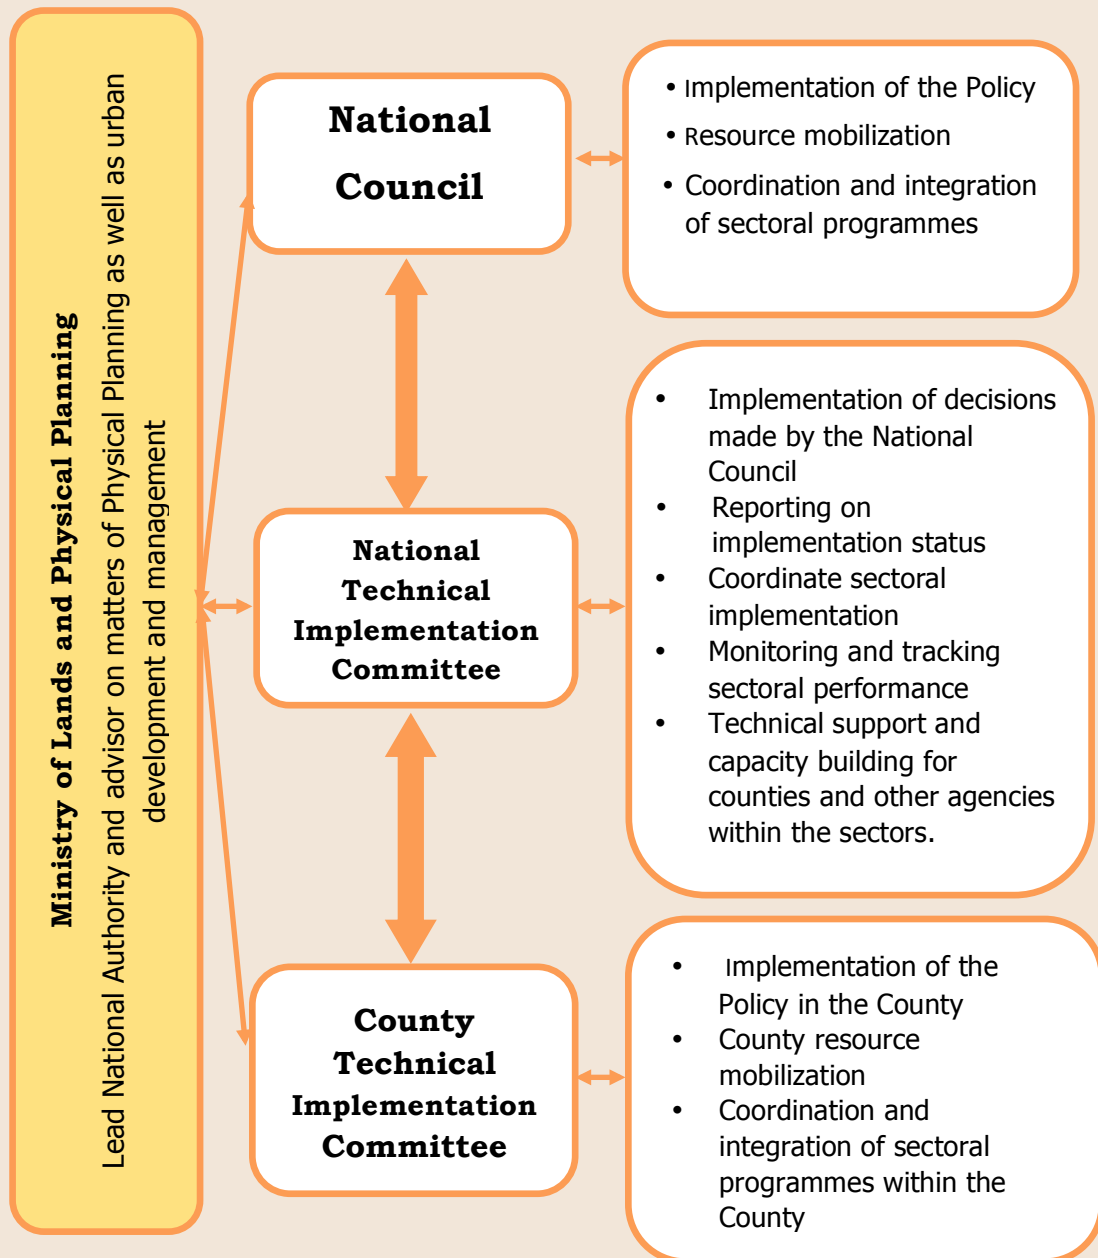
Ministry of Lands and Physical Planning

Lead National Authority and advisor on matters of Physical Planning as well as urban development and management

National Council

• Implementation of the Policy
• Resource mobilization
• Coordination and integration of sectoral programmes

National Technical Implementation Committee

• Implementation of decisions made by the National Council
• Reporting on implementation status
• Coordinate sectoral implementation
• Monitoring and tracking sectoral performance
• Technical support and capacity building for counties and other agencies within the sectors.

County Technical Implementation Committee

• Implementation of the Policy in the County
• County resource mobilization
• Coordination and integration of sectoral programmes within the County